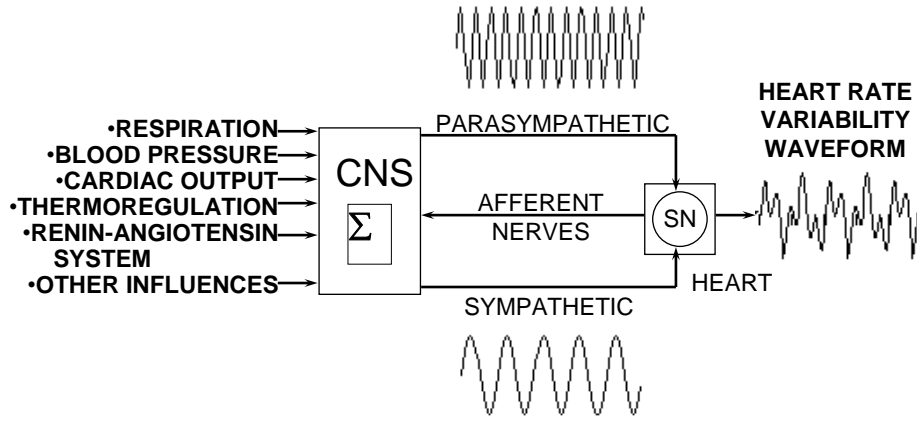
•RESPIRATION
•BLOOD PRESSURE
•CARDIAC OUTPUT
•THERMOREGULATION
•RENIN-ANGIOTENSIN SYSTEM
•OTHER INFLUENCES

CNS

$\Sigma$

PARASYMPATHETIC

AFFERENT NERVES

SYMPATHETIC

SN

HEART

HEART RATE VARIABILITY WAVEFORM